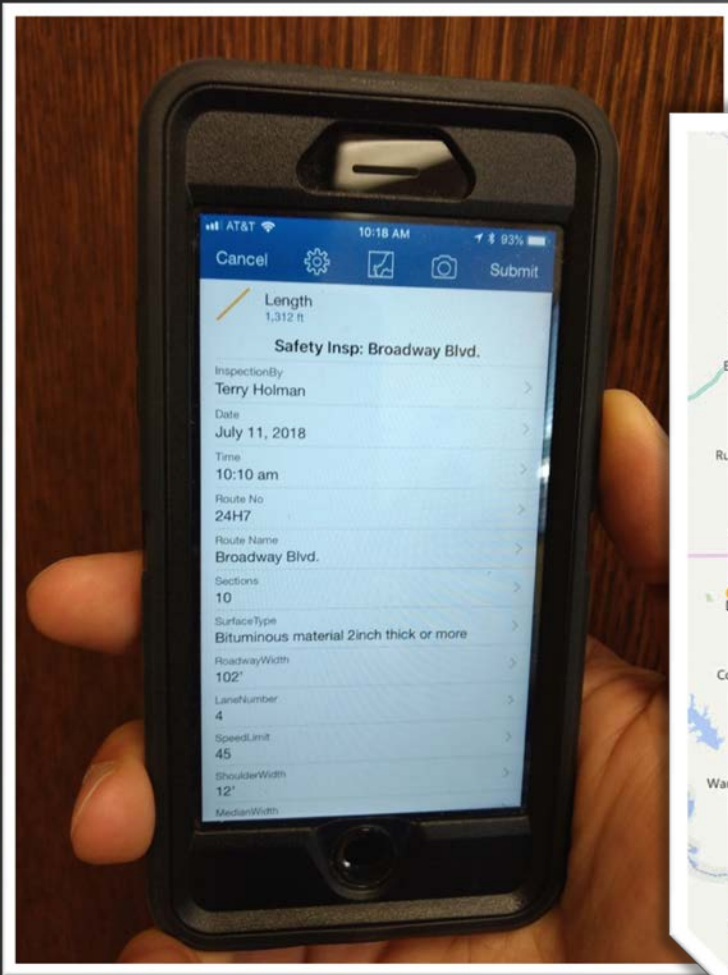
AT&T 10:18 AM 93%

Cancel Submit

Length
1,312 ft

Safety Insp: Broadway Blvd.

InspectionBy
Terry Holman

Date
July 11, 2018

Time
10:10 am

Route No
24H7

Route Name
Broadway Blvd.

Sections
10

SurfaceType
Bituminous material 2inch thick or more

RoadwayWidth
102'

LaneNumber
4

SpeedLimit
45

ShoulderWidth
12'

MedianWidth

E

Ru

Co

Wa